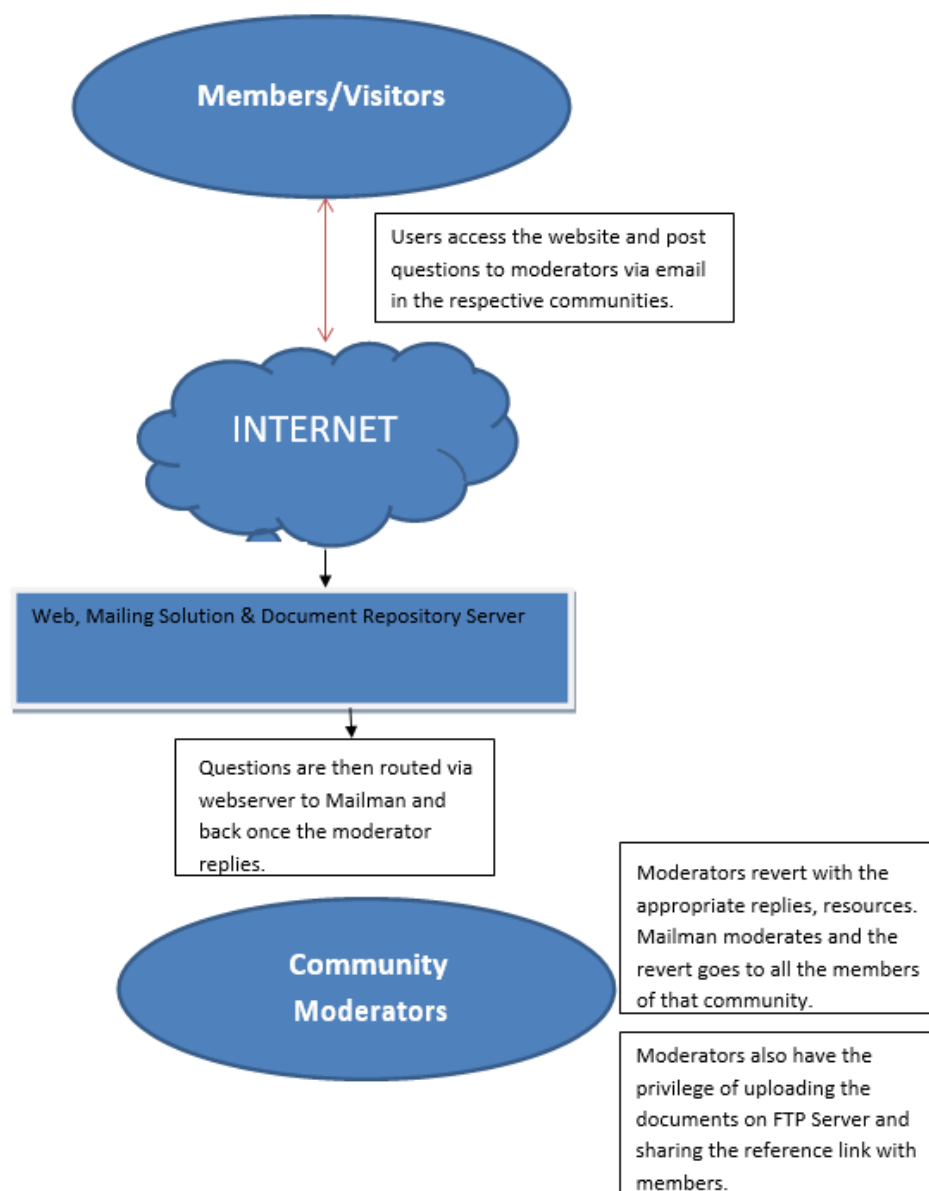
Members/Visitors

Users access the website and post questions to moderators via email in the respective communities.

INTERNET

Web, Mailing Solution & Document Repository Server

Questions are then routed via webserver to Mailman and back once the moderator replies.

Community Moderators

Moderators revert with the appropriate replies, resources. Mailman moderates and the revert goes to all the members of that community.

Moderators also have the privilege of uploading the documents on FTP Server and sharing the reference link with members.